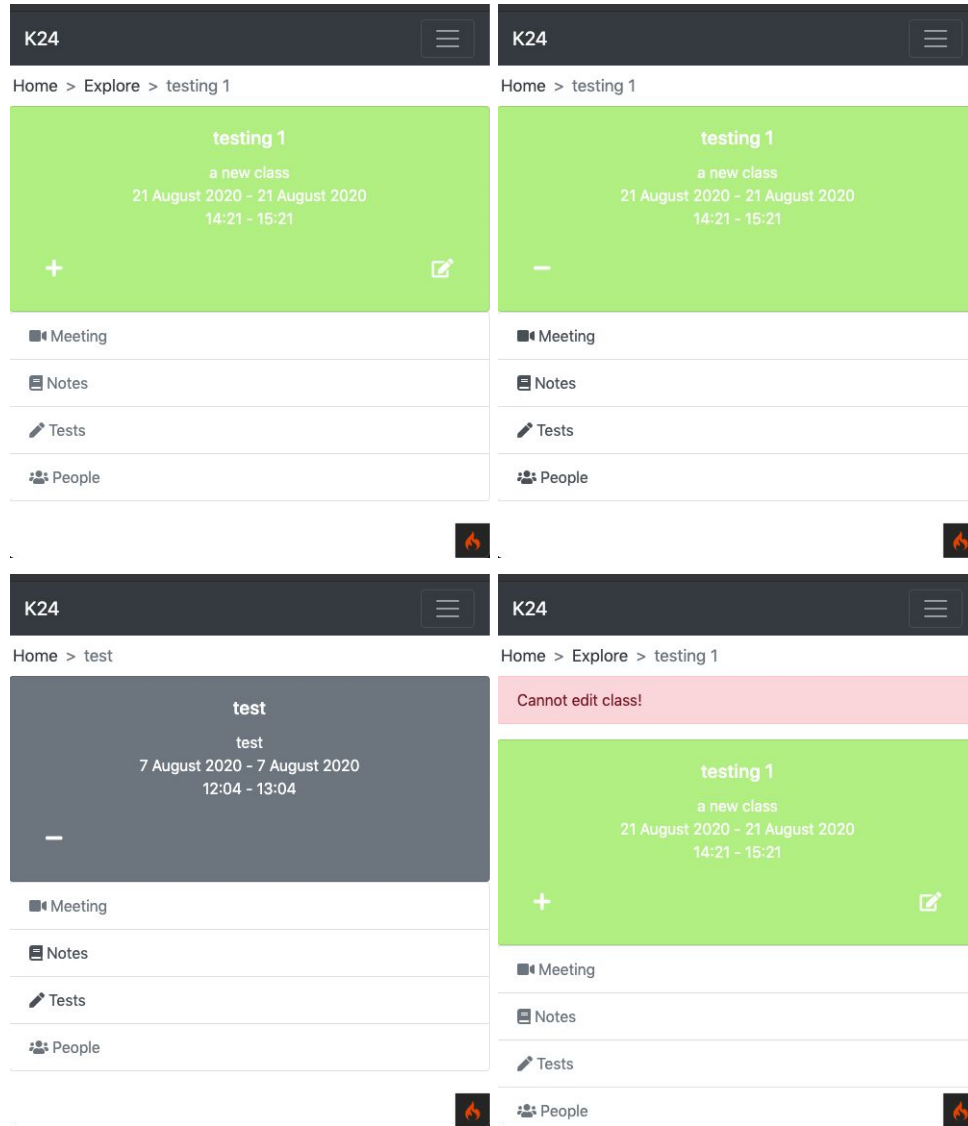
K24

Home > Explore > testing 1

testing 1

a new class
21 August 2020 - 21 August 2020
14:21 - 15:21

+

Meeting

Notes

Tests

People

K24

Home > testing 1

testing 1

a new class
21 August 2020 - 21 August 2020
14:21 - 15:21

−

Meeting

Notes

Tests

People

K24

Home > test

test

test
7 August 2020 - 7 August 2020
12:04 - 13:04

−

Meeting

Notes

Tests

People

K24

Home > Explore > testing 1

Cannot edit class!

testing 1

a new class
21 August 2020 - 21 August 2020
14:21 - 15:21

+

Meeting

Notes

Tests

People